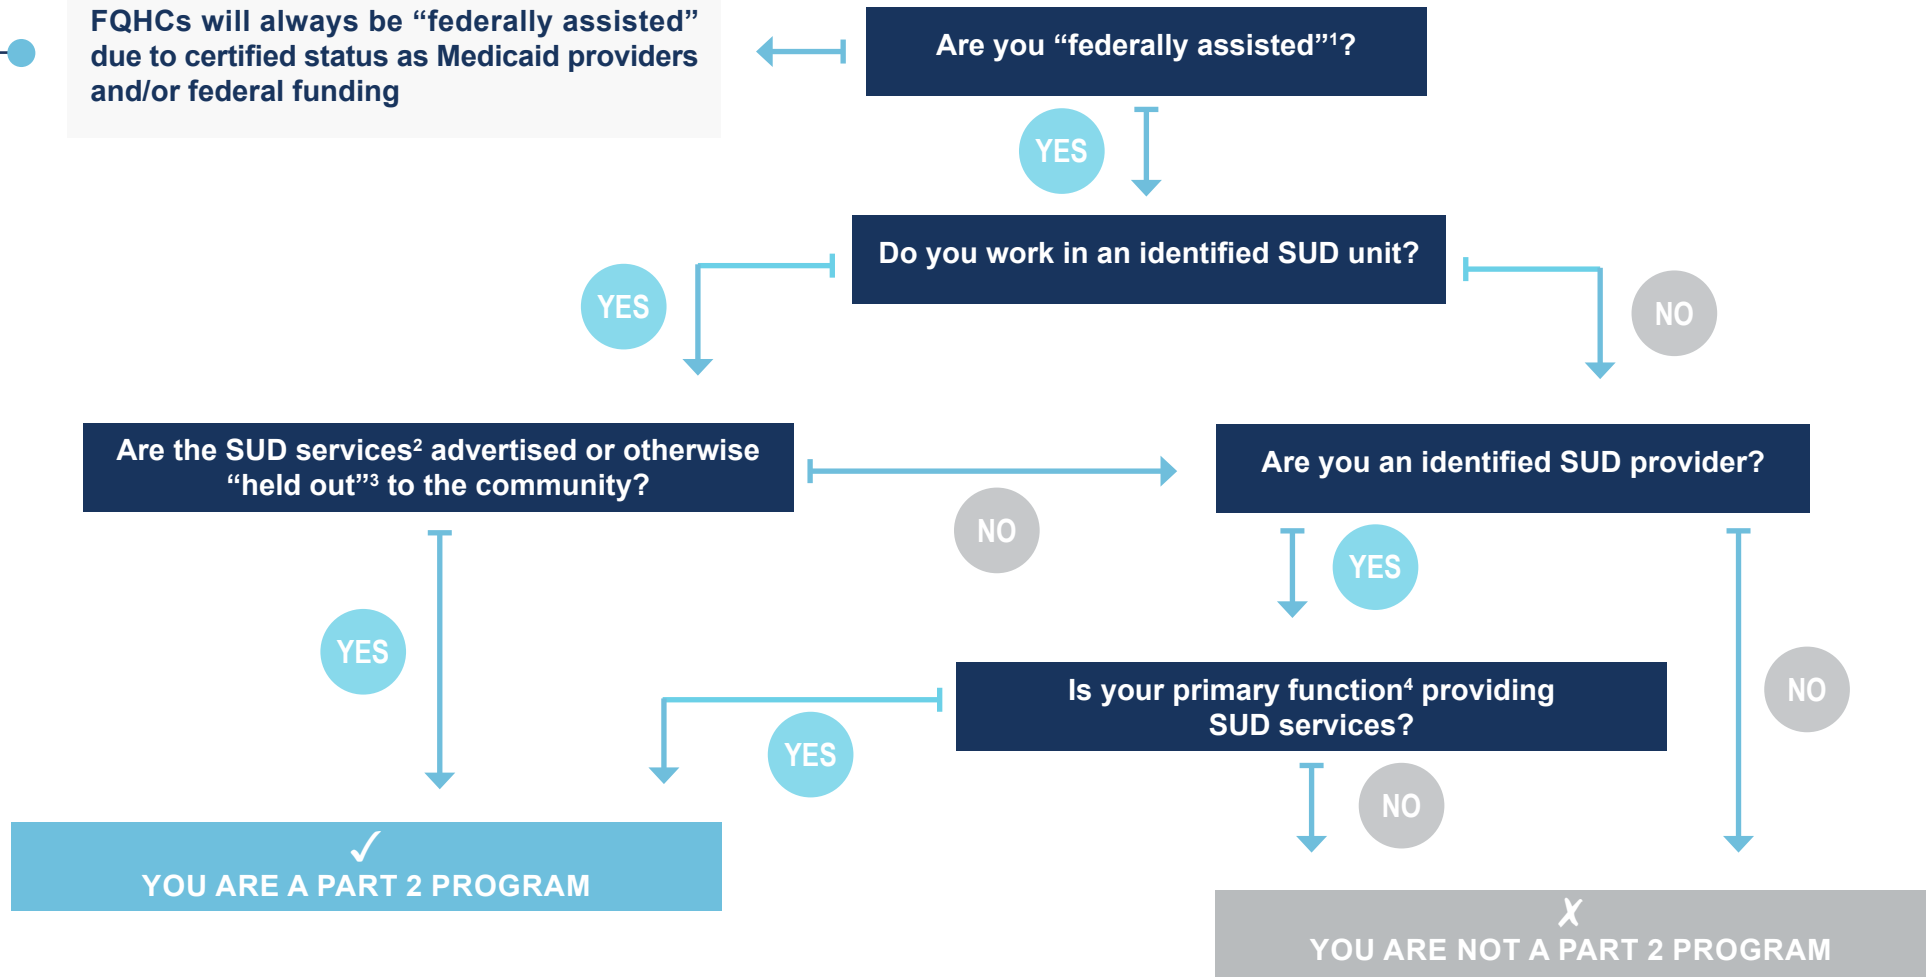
FQHCs will always be “federally assisted” due to certified status as Medicaid providers and/or federal funding

Are you “federally assisted”$^1$?

YES

Do you work in an identified SUD unit?

YES

NO

Are the SUD services$^2$ advertised or otherwise “held out”$^3$ to the community?

NO

Are you an identified SUD provider?

YES

YES

NO

Is your primary function$^4$ providing SUD services?

YES

NO

✓
YOU ARE A PART 2 PROGRAM

✗
YOU ARE NOT A PART 2 PROGRAM